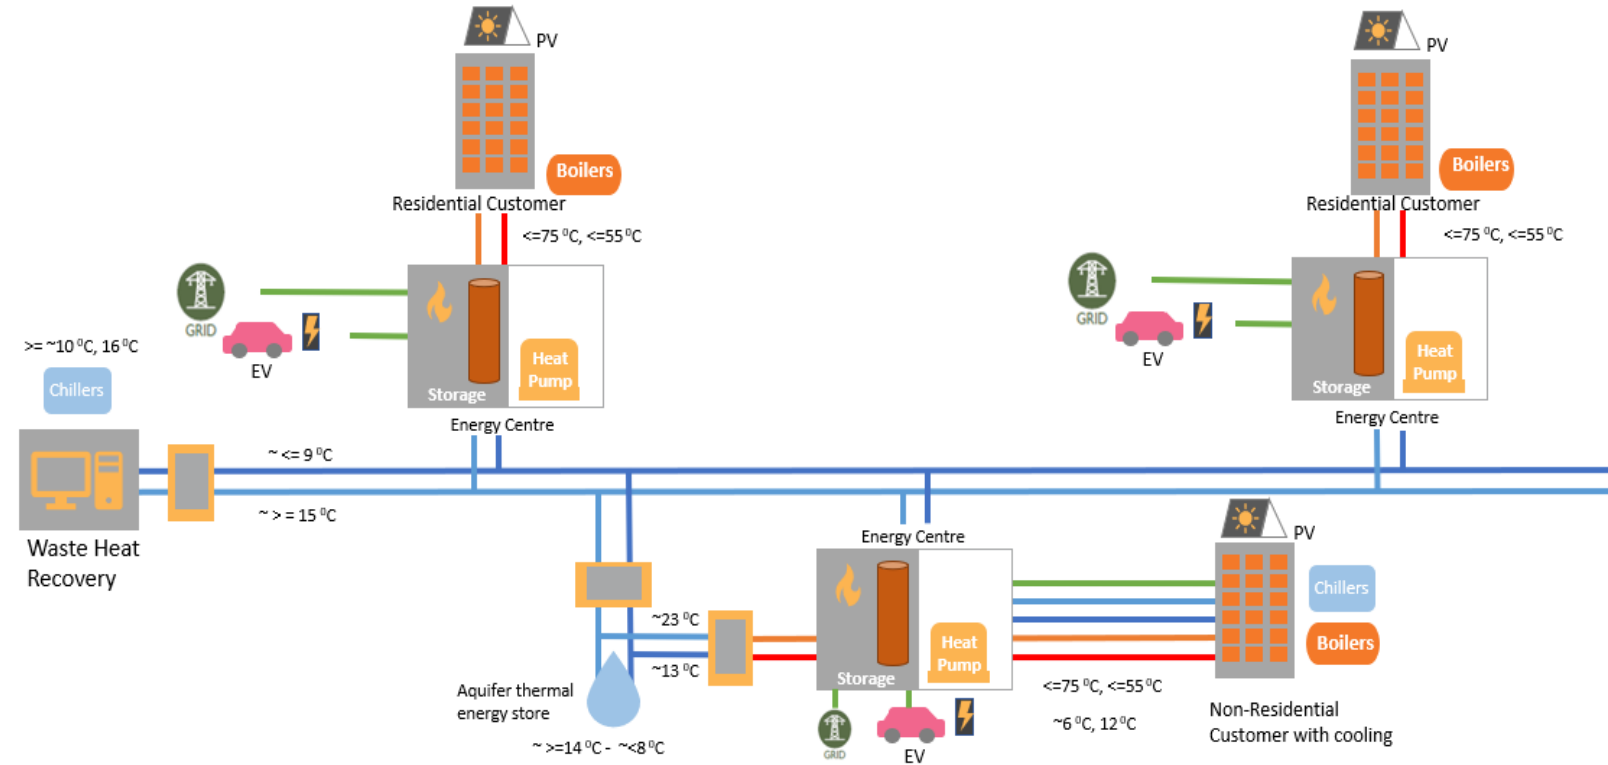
PV

Boilers

Residential Customer

<=75 $^{o}$C, <=55 $^{o}$C

GRID

EV

Storage

Heat Pump

Energy Centre

>= ~10 $^{o}$C, 16 $^{o}$C

Chillers

Waste Heat Recovery

~ <= 9 $^{o}$C

~ > = 15 $^{o}$C

PV

Boilers

Residential Customer

<=75 $^{o}$C, <=55 $^{o}$C

GRID

EV

Storage

Heat Pump

Energy Centre

Energy Centre

PV

~23 $^{o}$C

~13 $^{o}$C

Storage

Heat Pump

Chillers

Boilers

Aquifer thermal energy store

~ >=14 $^{o}$C - ~<8 $^{o}$C

GRID

EV

<=75 $^{o}$C, <=55 $^{o}$C

~6 $^{o}$C, 12 $^{o}$C

Non-Residential Customer with cooling